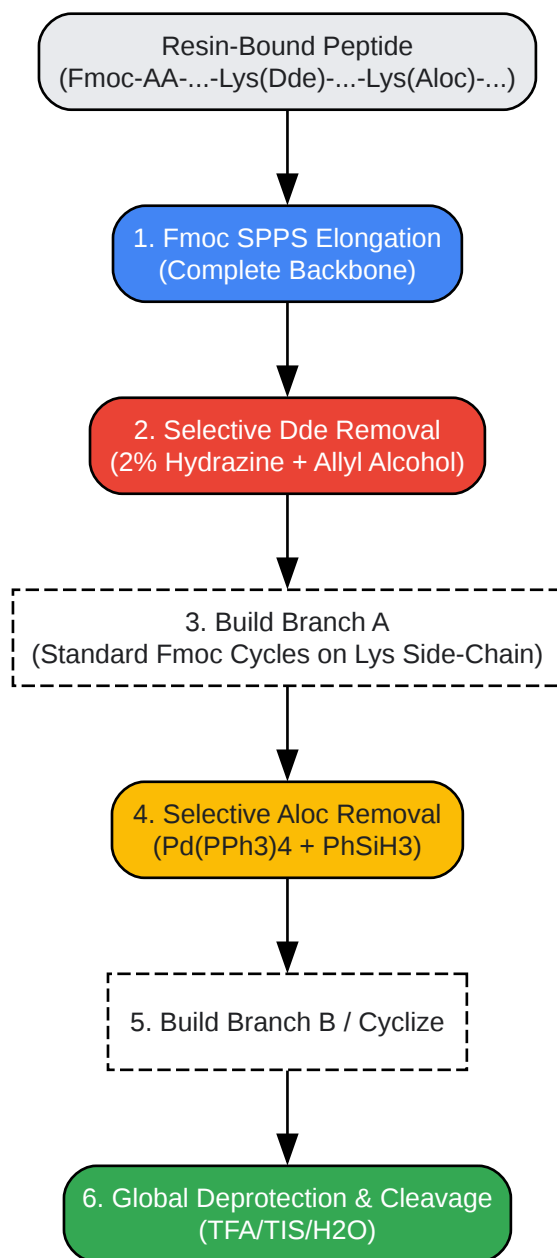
Resin-Bound Peptide
(Fmoc-AA-...-Lys(Dde)-...-Lys(Aloc)-...)

1. Fmoc SPPS Elongation
(Complete Backbone)

2. Selective Dde Removal
(2% Hydrazine + Allyl Alcohol)

3. Build Branch A
(Standard Fmoc Cycles on Lys Side-Chain)

4. Selective Aloc Removal
(Pd(PPh3)4 + PhSiH3)

5. Build Branch B / Cyclize

6. Global Deprotection & Cleavage
(TFA/TIS/H2O)